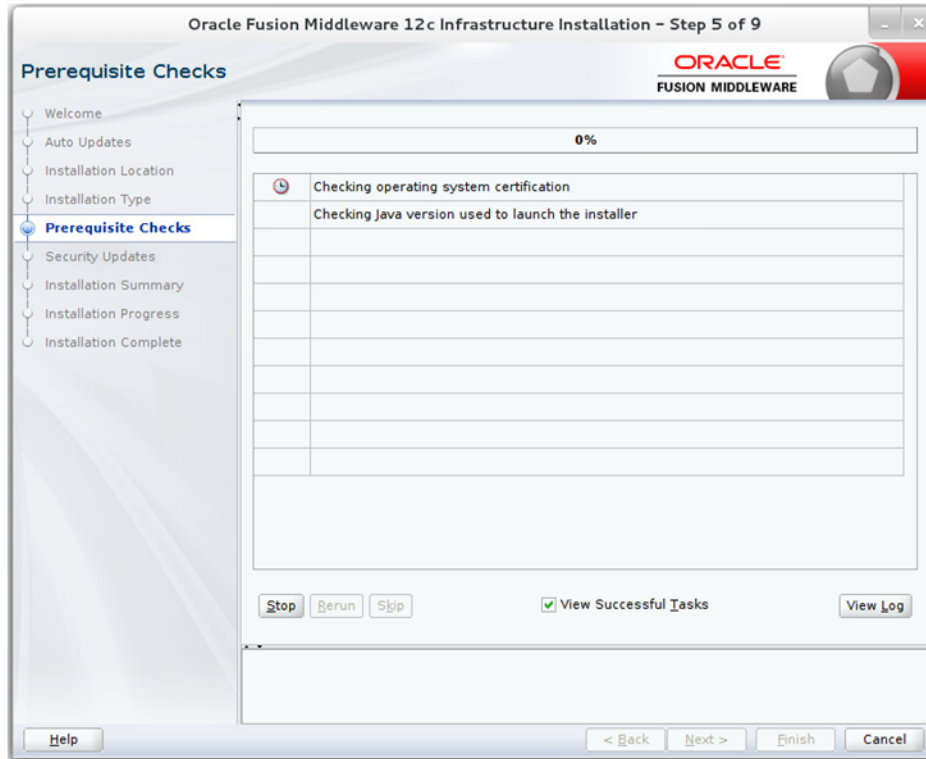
Oracle Fusion Middleware 12c Infrastructure Installation - Step 5 of 9

Prerequisite Checks

ORACLE
FUSION MIDDLEWARE

Welcome
Auto Updates
Installation Location
Installation Type
Prerequisite Checks
Security Updates
Installation Summary
Installation Progress
Installation Complete

0%

| | |
|---|---|
| | Checking operating system certification |
| | Checking Java version used to launch the installer |

Stop Rerun Skip

View Successful Tasks

View Log

Help

< Back Next > Finish Cancel